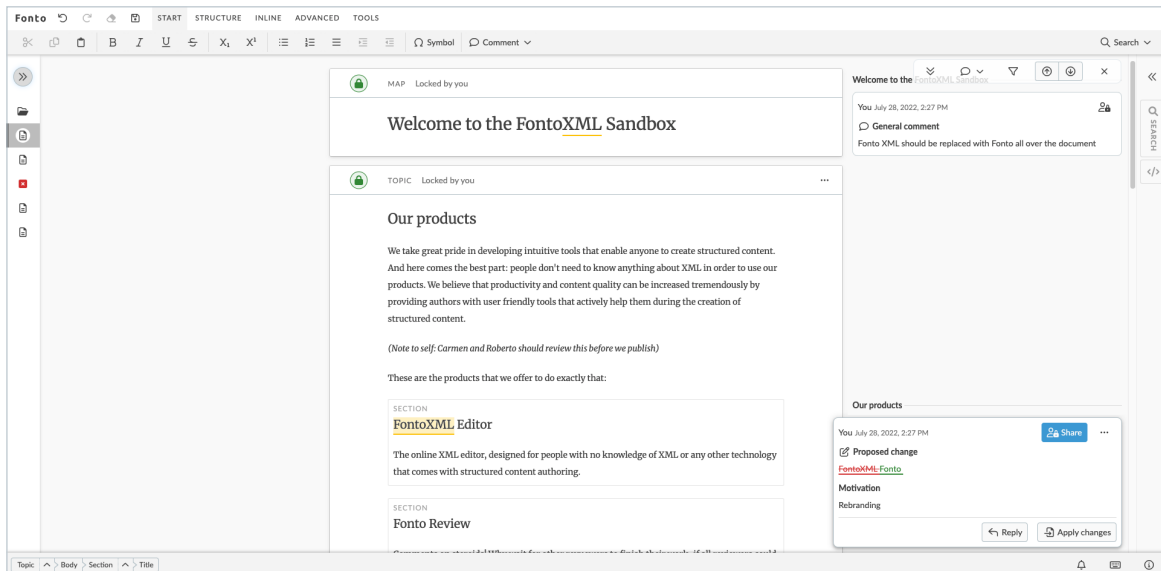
Fonto START STRUCTURE INLINE ADVANCED TOOLS

B I U $X_1$ $X^1$ Symbol Comment

Search

MAP Locked by you

Welcome to the FontoXML Sandbox

TOPIC Locked by you

...

Our products

We take great pride in developing intuitive tools that enable anyone to create structured content. And here comes the best part: people don't need to know anything about XML in order to use our products. We believe that productivity and content quality can be increased tremendously by providing authors with user friendly tools that actively help them during the creation of structured content.

(Note to self: Carmen and Roberto should review this before we publish)

These are the products that we offer to do exactly that:

SECTION

FontoXML Editor

The online XML editor, designed for people with no knowledge of XML or any other technology that comes with structured content authoring.

SECTION

Fonto Review

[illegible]

Welcome to the FontoXML Sandbox

You July 28, 2022, 2:27 PM

General comment

Fonto XML should be replaced with Fonto all over the document

SEARCH

Our products

You July 28, 2022, 2:27 PM

Share

...

Proposed change

FontoXML Fonto

Motivation

Rebranding

Reply

Apply changes

Topic Body Section Title